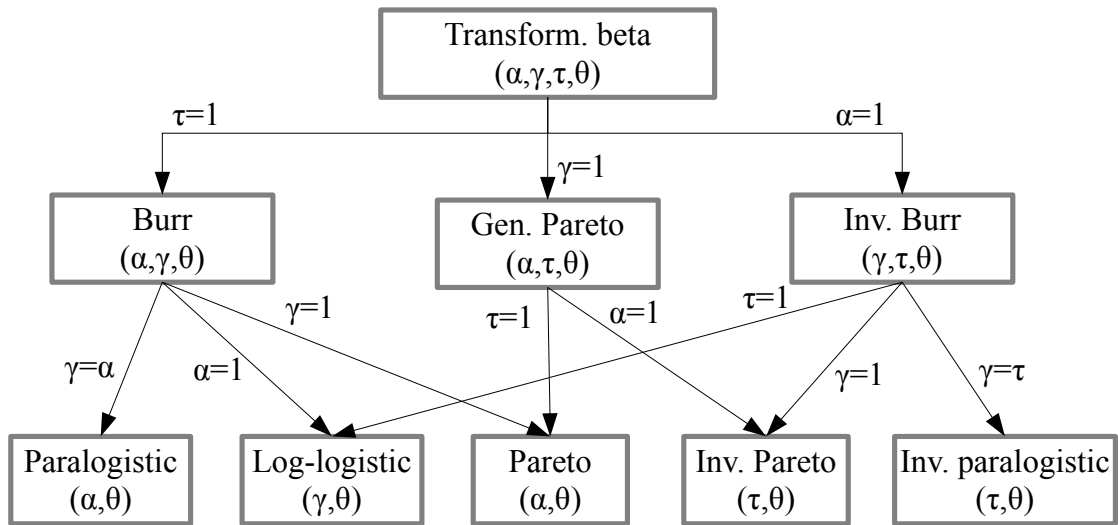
Transform. beta
$(\alpha,\gamma,\tau,\theta)$

$\tau=1$

$\gamma=1$

$\alpha=1$

Burr
$(\alpha,\gamma,\theta)$

Gen. Pareto
$(\alpha,\tau,\theta)$

Inv. Burr
$(\gamma,\tau,\theta)$

$\gamma=1$

$\tau=1$

$\alpha=1$

$\tau=1$

$\gamma=\alpha$

$\alpha=1$

$\gamma=1$

$\gamma=\tau$

Paralogistic
$(\alpha,\theta)$

Log-logistic
$(\gamma,\theta)$

Pareto
$(\alpha,\theta)$

Inv. Pareto
$(\tau,\theta)$

Inv. paralogistic
$(\tau,\theta)$